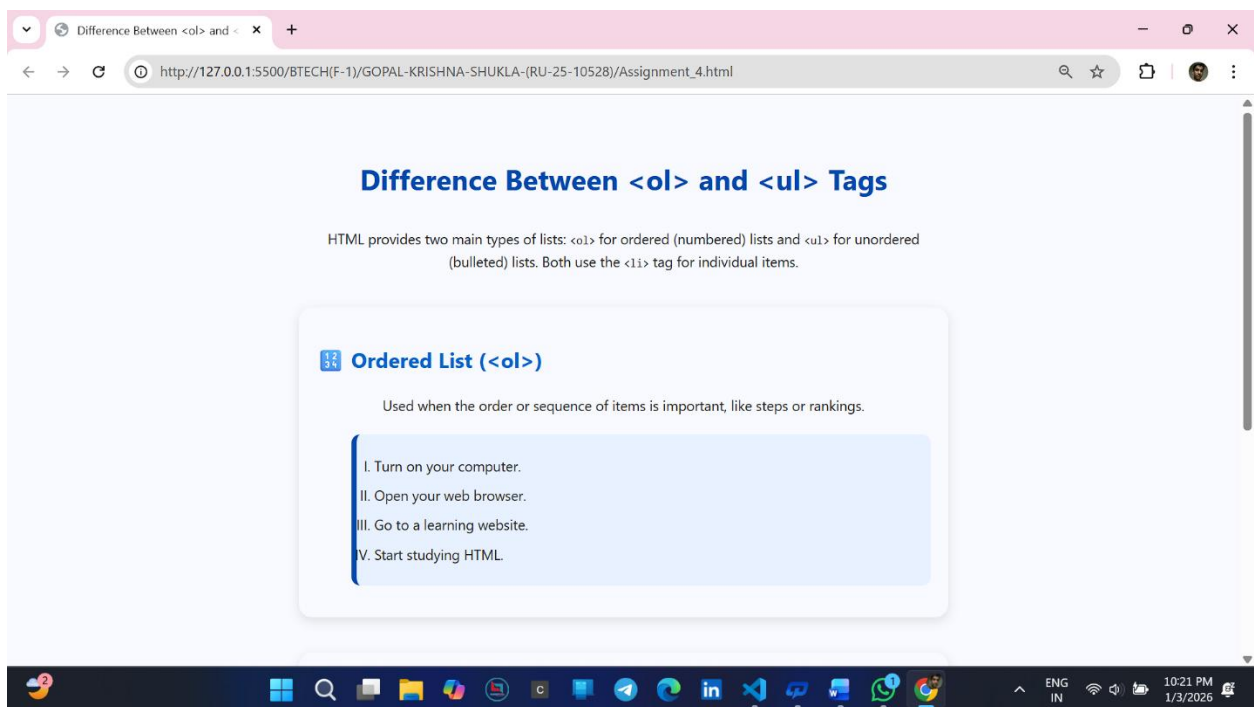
Difference Between <ol> and <

http://127.0.0.1:5500/BTECH(F-1)/GOPAL-KRISHNA-SHUKLA-(RU-25-10528)/Assignment_4.html

Difference Between <ol> and <ul> Tags

HTML provides two main types of lists: <ol> for ordered (numbered) lists and <ul> for unordered (bulleted) lists. Both use the <li> tag for individual items.

1234 Ordered List (<ol>)

Used when the order or sequence of items is important, like steps or rankings.

I. Turn on your computer.
II. Open your web browser.
III. Go to a learning website.
IV. Start studying HTML.

2

1

ENG IN

10:21 PM 1/3/2026